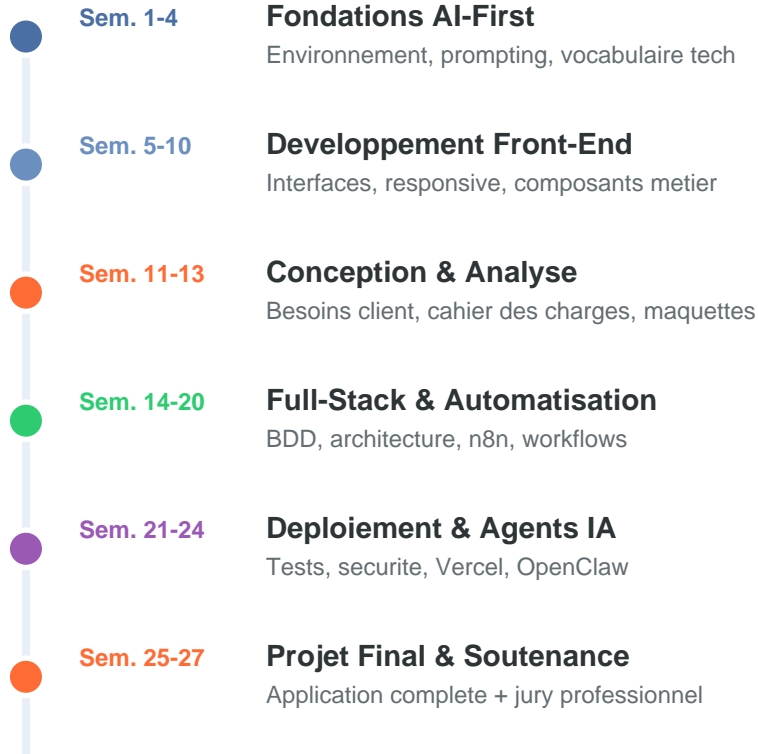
Sem. 1-4
Fondations AI-First
Environnement, prompting, vocabulaire tech

Sem. 5-10
Developpement Front-End
Interfaces, responsive, composants metier

Sem. 11-13
Conception & Analyse
Besoins client, cahier des charges, maquettes

Sem. 14-20
Full-Stack & Automatisation
BDD, architecture, n8n, workflows

Sem. 21-24
Deploiement & Agents IA
Tests, securite, Vercel, OpenClaw

Sem. 25-27
Projet Final & Soutenance
Application complete + jury professionnel